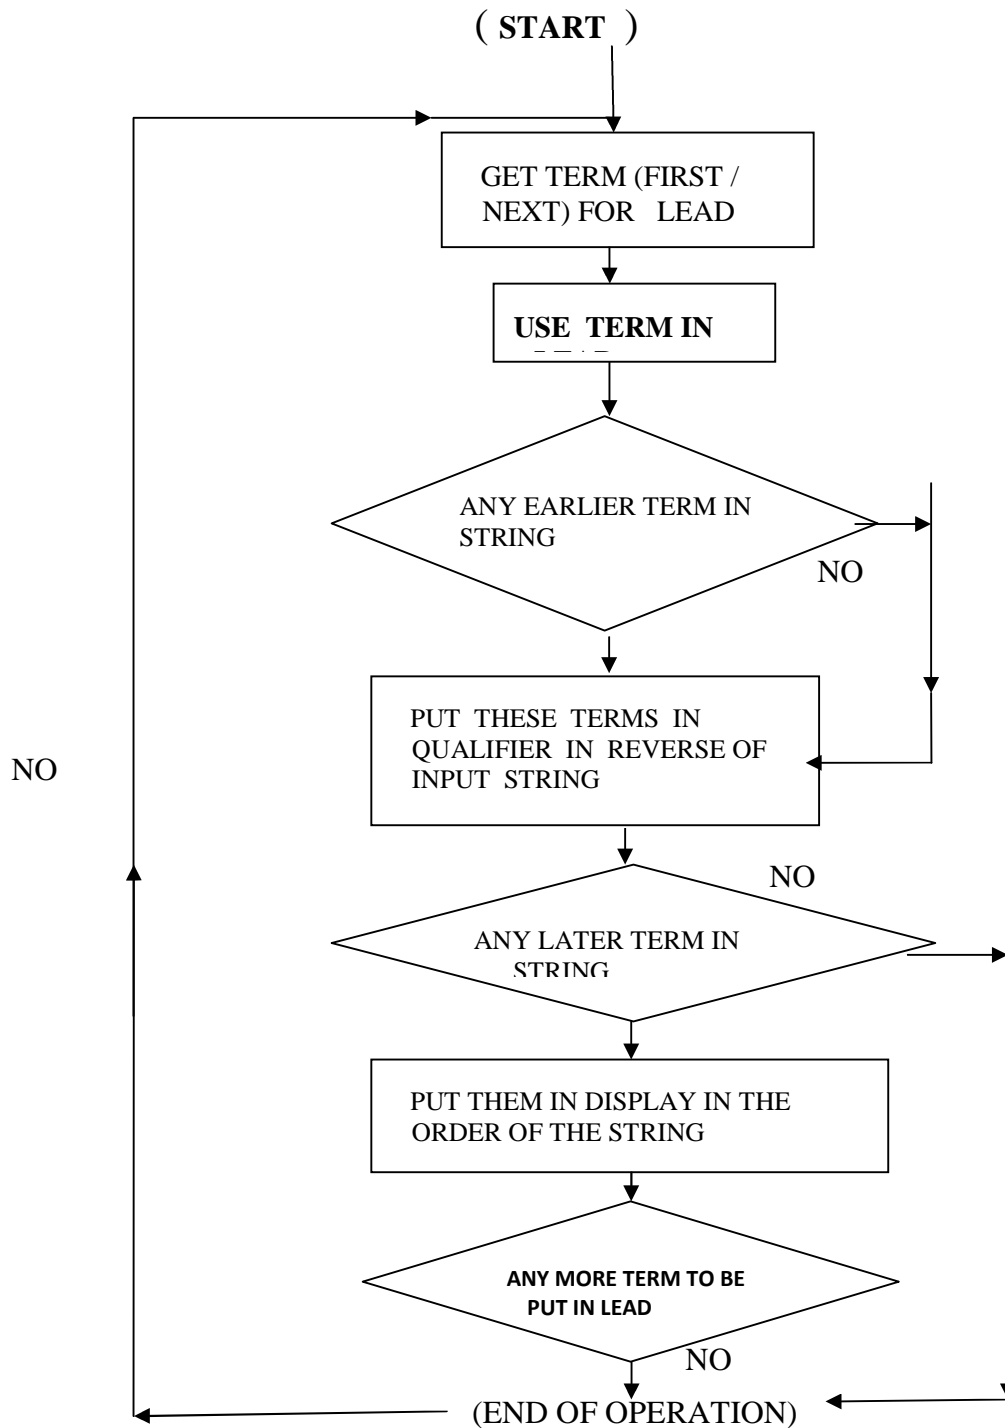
( START )

GET TERM (FIRST / NEXT) FOR LEAD

USE TERM IN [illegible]

ANY EARLIER TERM IN STRING

NO

PUT THESE TERMS IN QUALIFIER IN REVERSE OF INPUT STRING

NO

NO

ANY LATER TERM IN STRING

PUT THEM IN DISPLAY IN THE ORDER OF THE STRING

ANY MORE TERM TO BE PUT IN LEAD

NO

(END OF OPERATION)